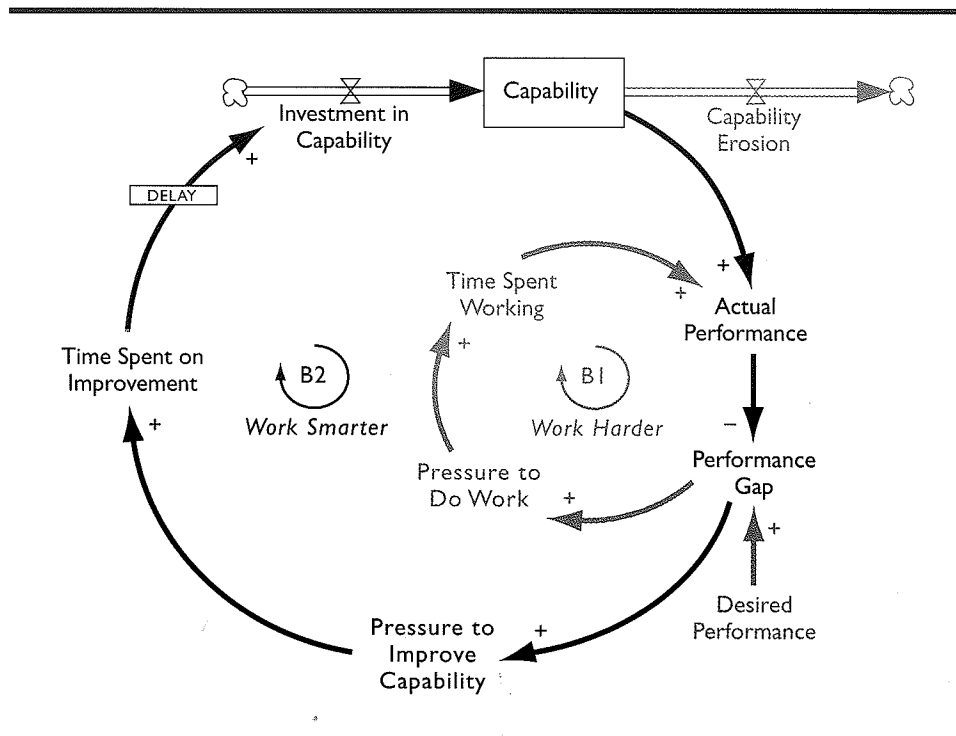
Investment in Capability

Capability

Capability Erosion

+

DELAY

+

Time Spent Working

+

Actual Performance

Time Spent on Improvement

+

B2

Work Smarter

B1

Work Harder

−

Performance Gap

+

Pressure to Do Work

+

+

Desired Performance

Pressure to Improve Capability

+